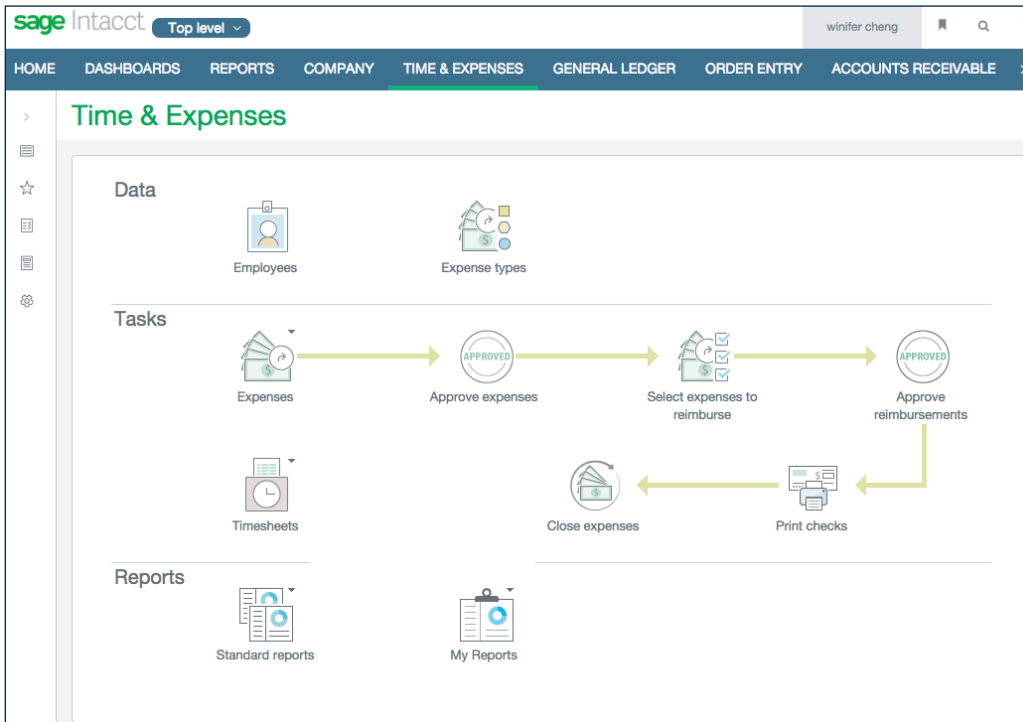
sage Intacct Top level

winifer cheng

HOME DASHBOARDS REPORTS COMPANY TIME & EXPENSES GENERAL LEDGER ORDER ENTRY ACCOUNTS RECEIVABLE

Time & Expenses

Data

Employees

Expense types

Tasks

Expenses

APPROVED

Approve expenses

Select expenses to reimburse

APPROVED

Approve reimbursements

Timesheets

Close expenses

Print checks

Reports

Standard reports

My Reports